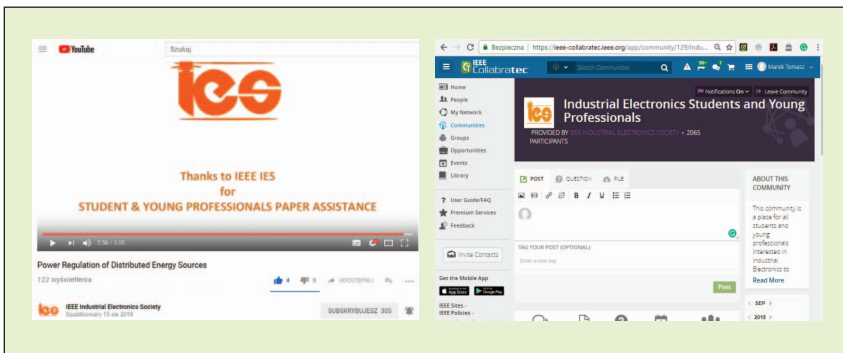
YouTube Szukaj

ies

Thanks to IEEE IES
for
STUDENT & YOUNG PROFESSIONALS PAPER ASSISTANCE

2:56 / 3:10

Power Regulation of Distributed Energy Sources

122 wyświetlenia

4 0 UDOSTĘPNIJ

ies IEEE Industrial Electronics Society
Opublikowany 15 sie 2018

SUBSKRYBUJESZ 305

Bezpieczna | https://ieee-collabratec.ieee.org/app/community/128/Indu...

IEEE Collabratec Search Communities Notifications On Marek Tomasz

Home
People
My Network
Communities
Groups
Opportunities
Events
Library

User Guide/FAQ
Premium Services
Feedback

Invite Contacts

Get the Mobile App
App Store Google Play

IEEE Sites
IEEE Policies

Leave Community

ies Industrial Electronics Students and Young Professionals

PROVIDED BY IEEE INDUSTRIAL ELECTRONICS SOCIETY • 2065 PARTICIPANTS

POST QUESTION FILE

B I U

TAG YOUR POST (OPTIONAL):
Enter a new tag

Post

ABOUT THIS COMMUNITY

This community is a place for all students and young professionals interested in Industrial Electronics to

Read More

SEP
2018